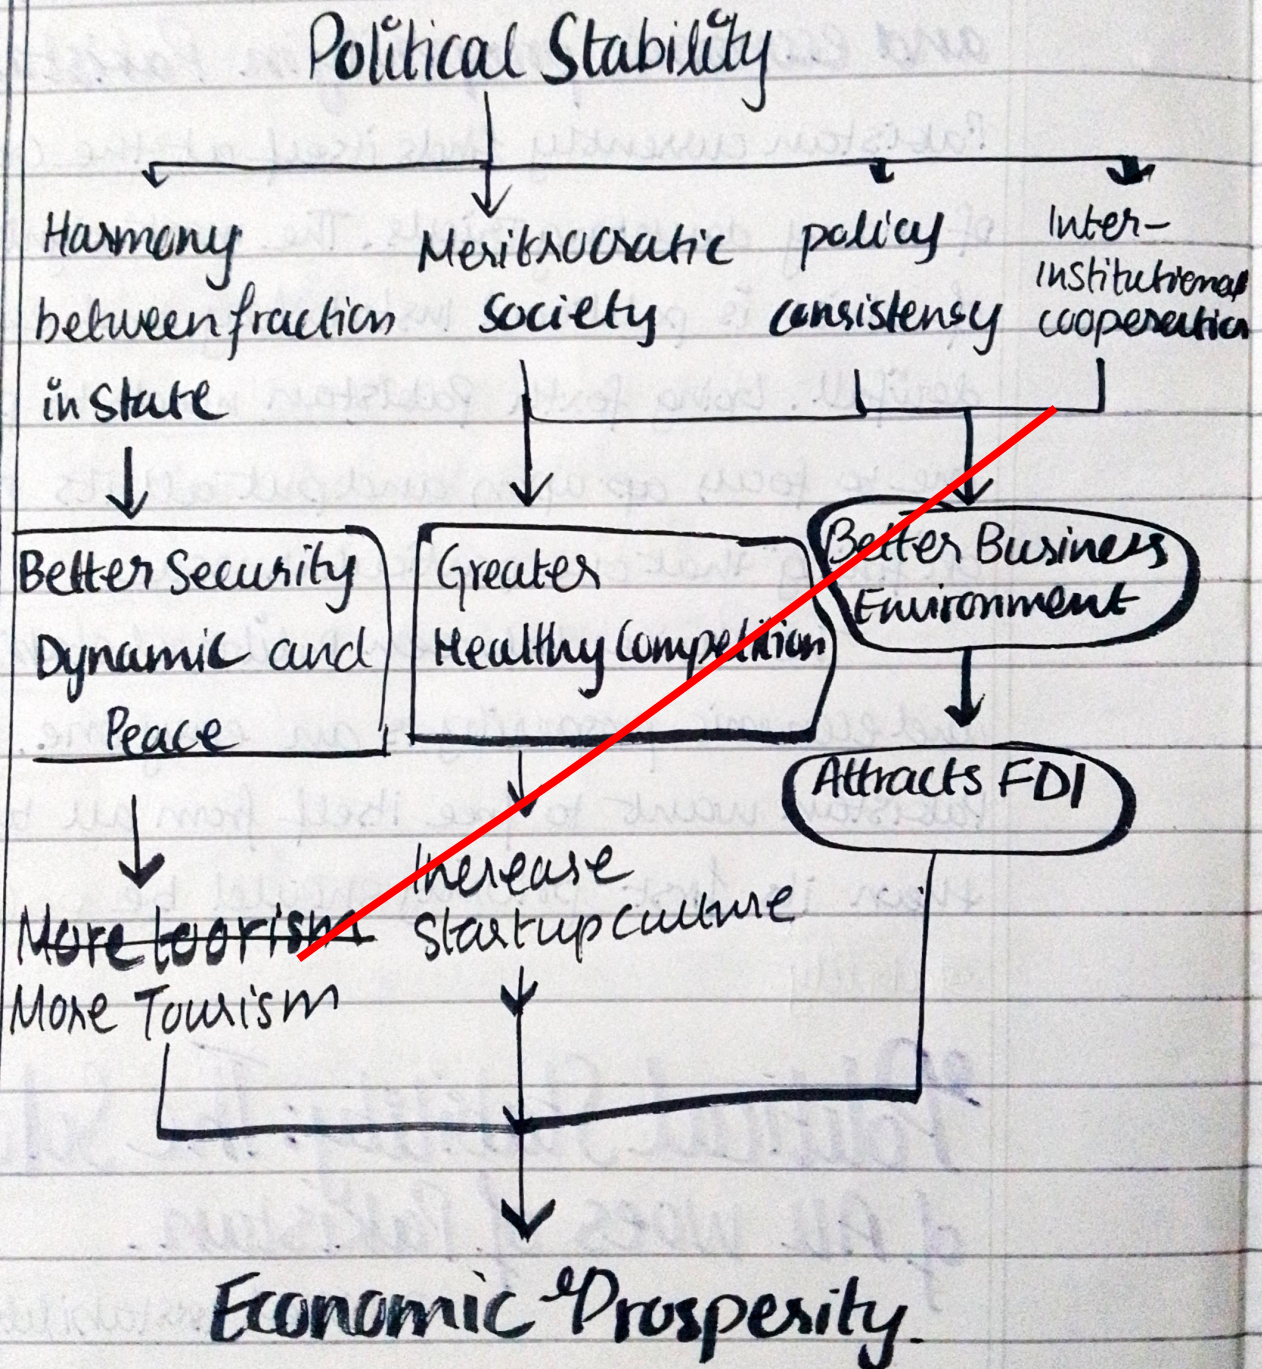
Political Stability

Harmony between fraction in State

Meritocratic Society

policy consistensy

Inter-institutional cooperation

Better Security Dynamic and Peace

Greater Healthy Competition

Better Business Environment

Attracts FDI

~~More tourism~~
More Tourism

Increase Startup culture

Economic Prosperity